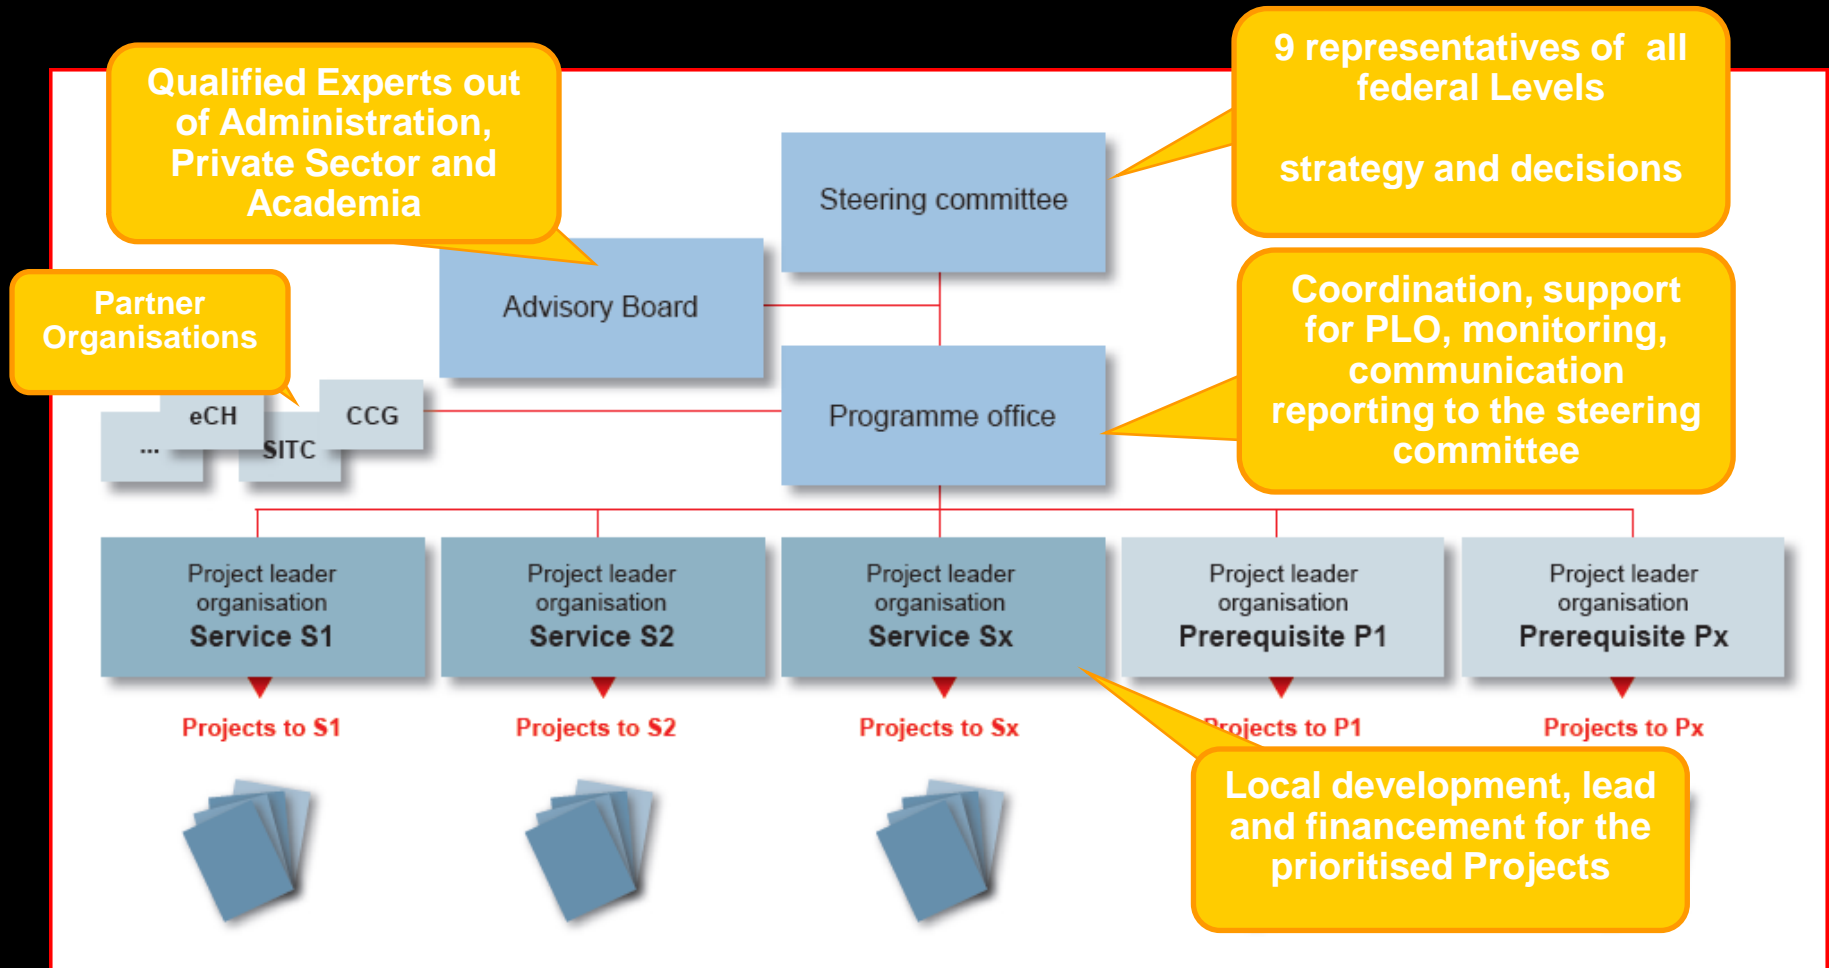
Qualified Experts out of Administration, Private Sector and Academia

9 representatives of all federal Levels

strategy and decisions

Steering committee

Advisory Board

Partner Organisations

eCH

CCG

...

SITC

Programme office

Coordination, support for PLO, monitoring, communication reporting to the steering committee

Project leader organisation
Service S1

Project leader organisation
Service S2

Project leader organisation
Service Sx

Project leader organisation
Prerequisite P1

Project leader organisation
Prerequisite Px

Projects to S1

Projects to S2

Projects to Sx

Projects to P1

Projects to Px

Local development, lead and financement for the prioritised Projects